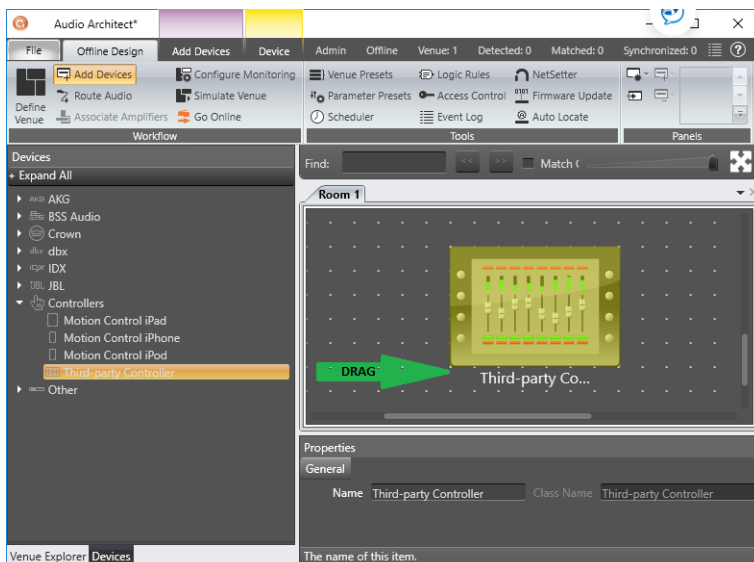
Audio Architect*

File | Offline Design | Add Devices | Device | Admin | Offline | Venue: 1 | Detected: 0 | Matched: 0 | Synchronized: 0

Define Venue
Add Devices
Route Audio
Associate Amplifiers
Configure Monitoring
Simulate Venue
Go Online
Workflow

Venue Presets
Parameter Presets
Scheduler
Logic Rules
Access Control
Event Log
NetSetter
Firmware Update
Auto Locate
Tools

Panels

Devices
+ Expand All
AKG
BSS Audio
Crown
dbx
IDX
JBL
Controllers
Motion Control iPad
Motion Control iPhone
Motion Control iPod
Third-party Controller
Other

Find:
Match C

Room 1

DRAG

Third-party Co...

Properties
General
Name Third-party Controller
Class Name Third-party Controller

Venue Explorer | Devices

The name of this item.